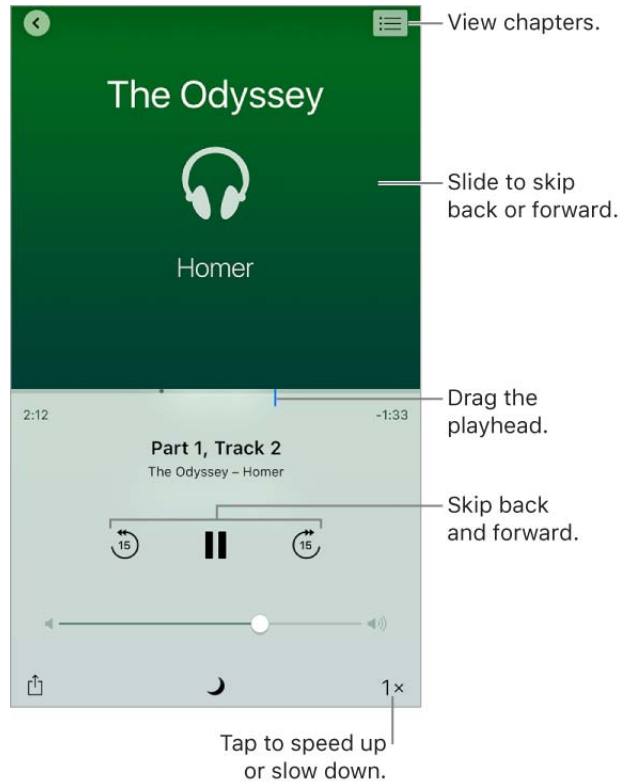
View chapters.

The Odyssey

Homer

Slide to skip back or forward.

2:12

-1:33

Drag the playhead.

Part 1, Track 2

The Odyssey – Homer

Skip back and forward.

15

15

1×

Tap to speed up or slow down.